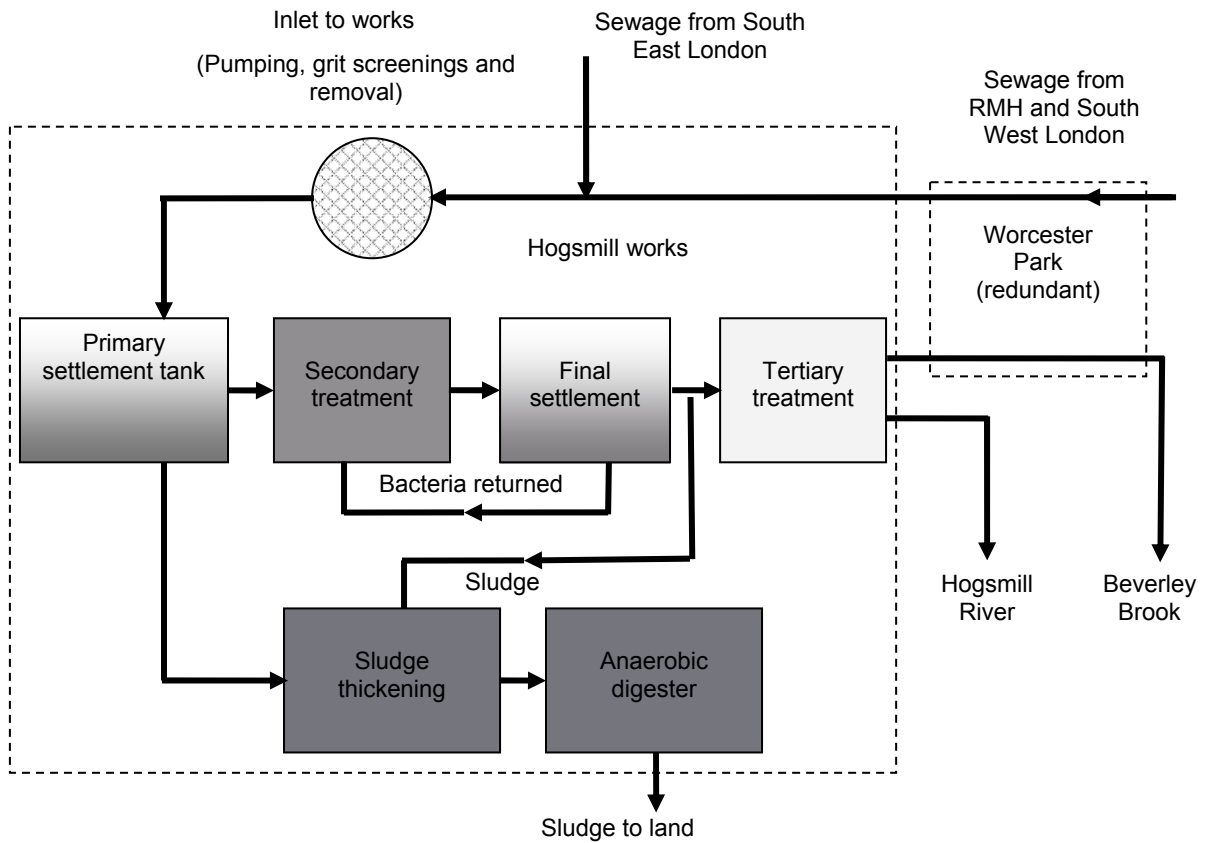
Inlet to works

(Pumping, grit screenings and removal)

Sewage from South East London

Sewage from RMH and South West London

Hogsmill works

Worcester Park (redundant)

Primary settlement tank

Secondary treatment

Final settlement

Tertiary treatment

Bacteria returned

Sludge

Hogsmill River

Beverley Brook

Sludge thickening

Anaerobic digester

Sludge to land